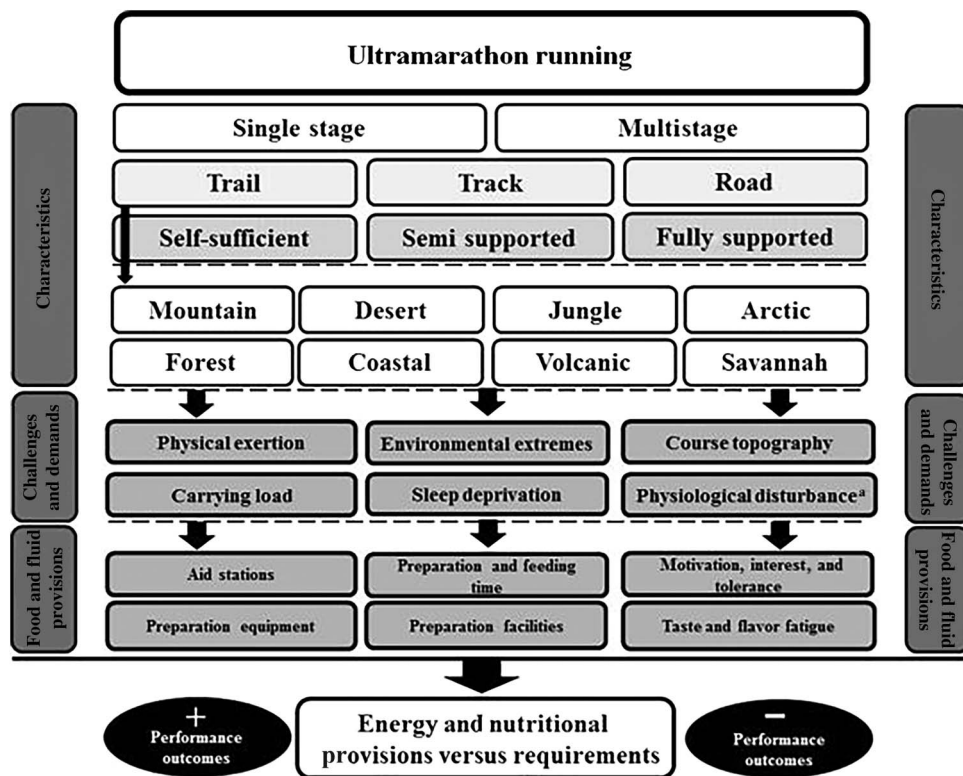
Ultramarathon running

Characteristics

Single stage | Multistage

Trail | Track | Road

Self-sufficient | Semi supported | Fully supported

Mountain | Desert | Jungle | Arctic

Forest | Coastal | Volcanic | Savannah

Characteristics

Challenges and demands

Physical exertion | Environmental extremes | Course topography

Carrying load | Sleep deprivation | Physiological disturbance$^a$

Challenges and demands

Food and fluid provisions

Aid stations | Preparation and feeding time | Motivation, interest, and tolerance

Preparation equipment | Preparation facilities | Taste and flavor fatigue

Food and fluid provisions

+ Performance outcomes

Energy and nutritional provisions versus requirements

− Performance outcomes